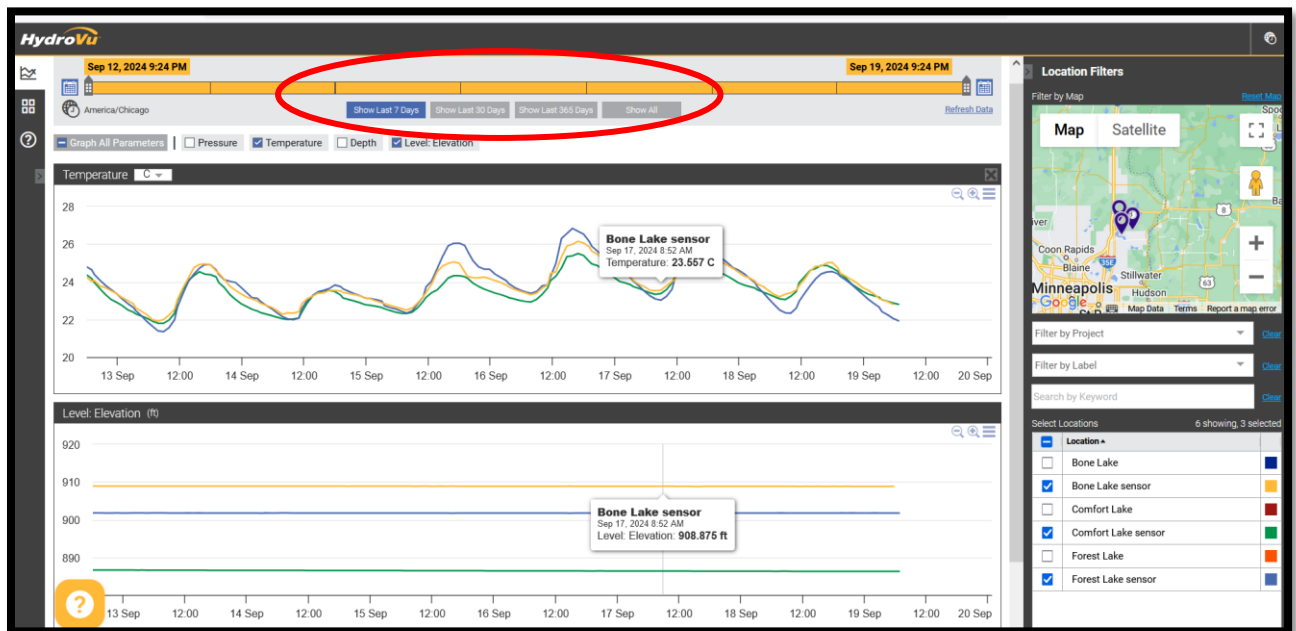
HydroVu

Sep 12, 2024 9:24 PM
Sep 19, 2024 9:24 PM
America/Chicago
Show Last 7 Days
Show Last 30 Days
Show Last 365 Days
Show All
Refresh Data

Graph All Parameters
Pressure
Temperature
Depth
Level: Elevation

Temperature C

28
26
24
22
20

Bone Lake sensor
Sep 17, 2024 8:52 AM
Temperature: 23.557 C

13 Sep 12:00 14 Sep 12:00 15 Sep 12:00 16 Sep 12:00 17 Sep 12:00 18 Sep 12:00 19 Sep 12:00 20 Sep

Level: Elevation (ft)

920
910
900
890

Bone Lake sensor
Sep 17, 2024 8:52 AM
Level: Elevation: 908.875 ft

13 Sep 12:00 14 Sep 12:00 15 Sep 12:00 16 Sep 12:00 17 Sep 12:00 18 Sep 12:00 19 Sep 12:00 20 Sep

Location Filters
Filter by Map
Reset Map
Map
Satellite
Coon Rapids
Blaine
Stillwater
Minneapolis
Hudson
Google
Map Data Terms Report a map error

Filter by Project
Clear
Filter by Label
Clear
Search by Keyword
Clear
Select Locations
6 showing, 3 selected

| | Location | |
|---|---|---|
| ☐ | Bone Lake | |
| ☑ | Bone Lake sensor | |
| ☐ | Comfort Lake | |
| ☑ | Comfort Lake sensor | |
| ☐ | Forest Lake | |
| ☑ | Forest Lake sensor | |